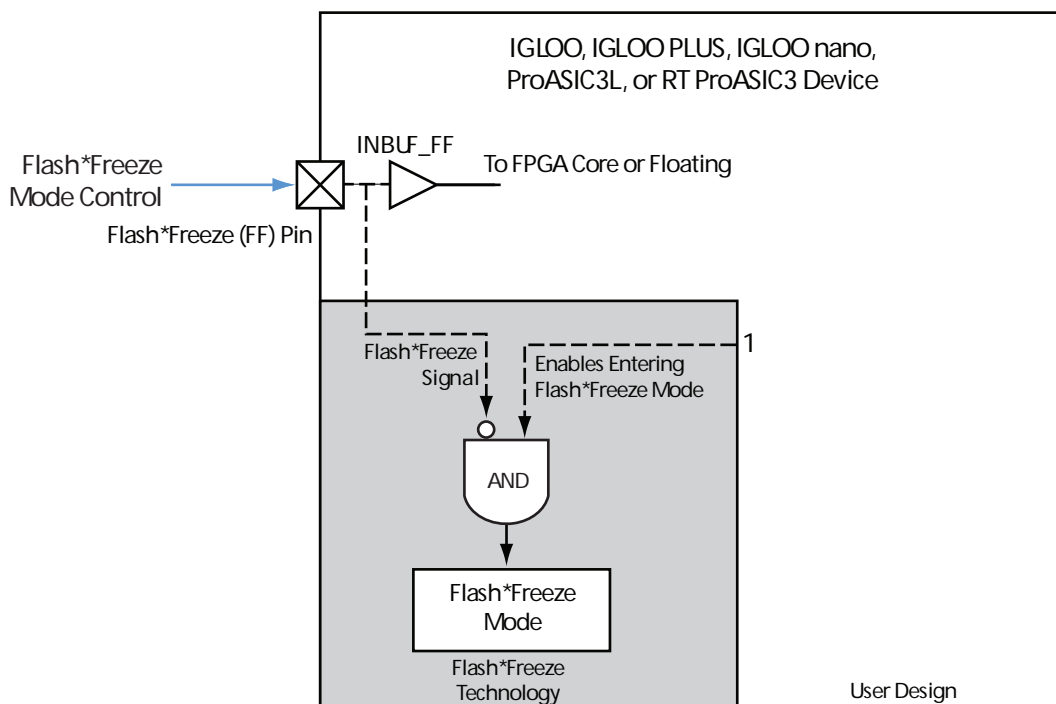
IGLOO, IGLOO PLUS, IGLOO nano, ProASIC3L, or RT ProASIC3 Device

Flash*Freeze Mode Control

INBUF_FF

To FPGA Core or Floating

Flash*Freeze (FF) Pin

1

Flash*Freeze Signal

Enables Entering Flash*Freeze Mode

AND

Flash*Freeze Mode

Flash*Freeze Technology

User Design